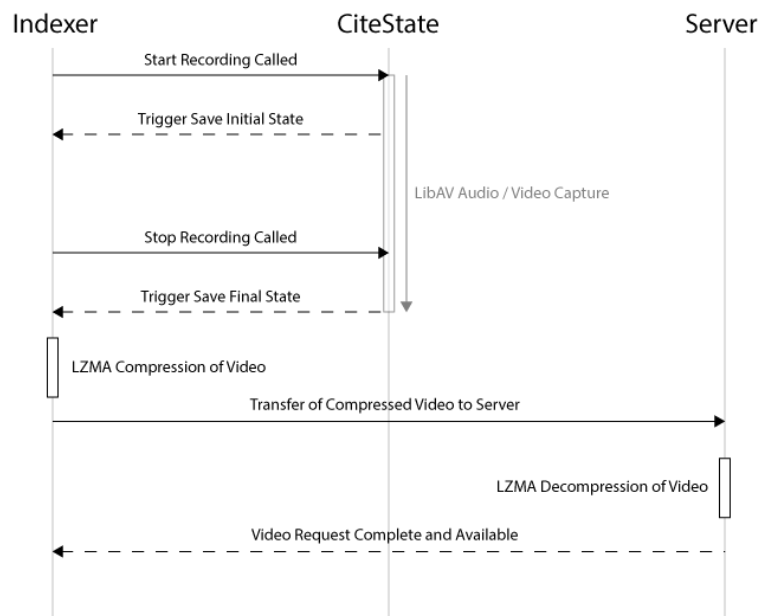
Indexer

CiteState

Server

Start Recording Called

Trigger Save Initial State

LibAV Audio / Video Capture

Stop Recording Called

Trigger Save Final State

LZMA Compression of Video

Transfer of Compressed Video to Server

LZMA Decompression of Video

Video Request Complete and Available